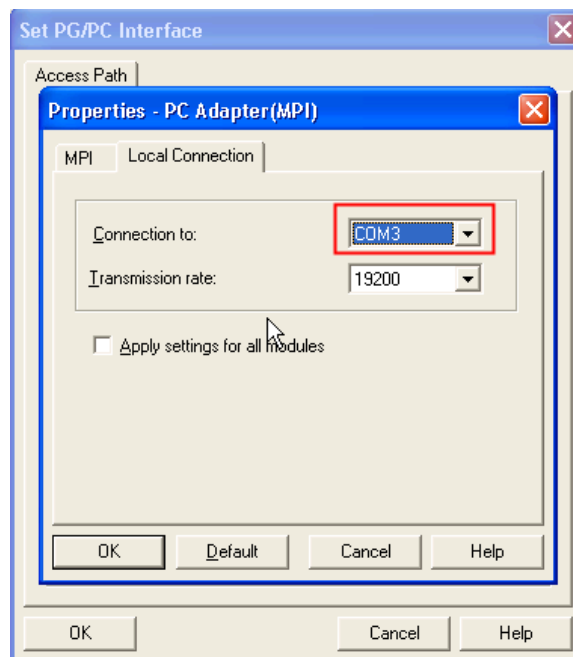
Set PG/PC Interface

Access Path

Properties - PC Adapter(MPI)

MPI

Local Connection

Connection to:

COM3

Transmission rate:

19200

Apply settings for all modules

OK

Default

Cancel

Help

OK

Cancel

Help